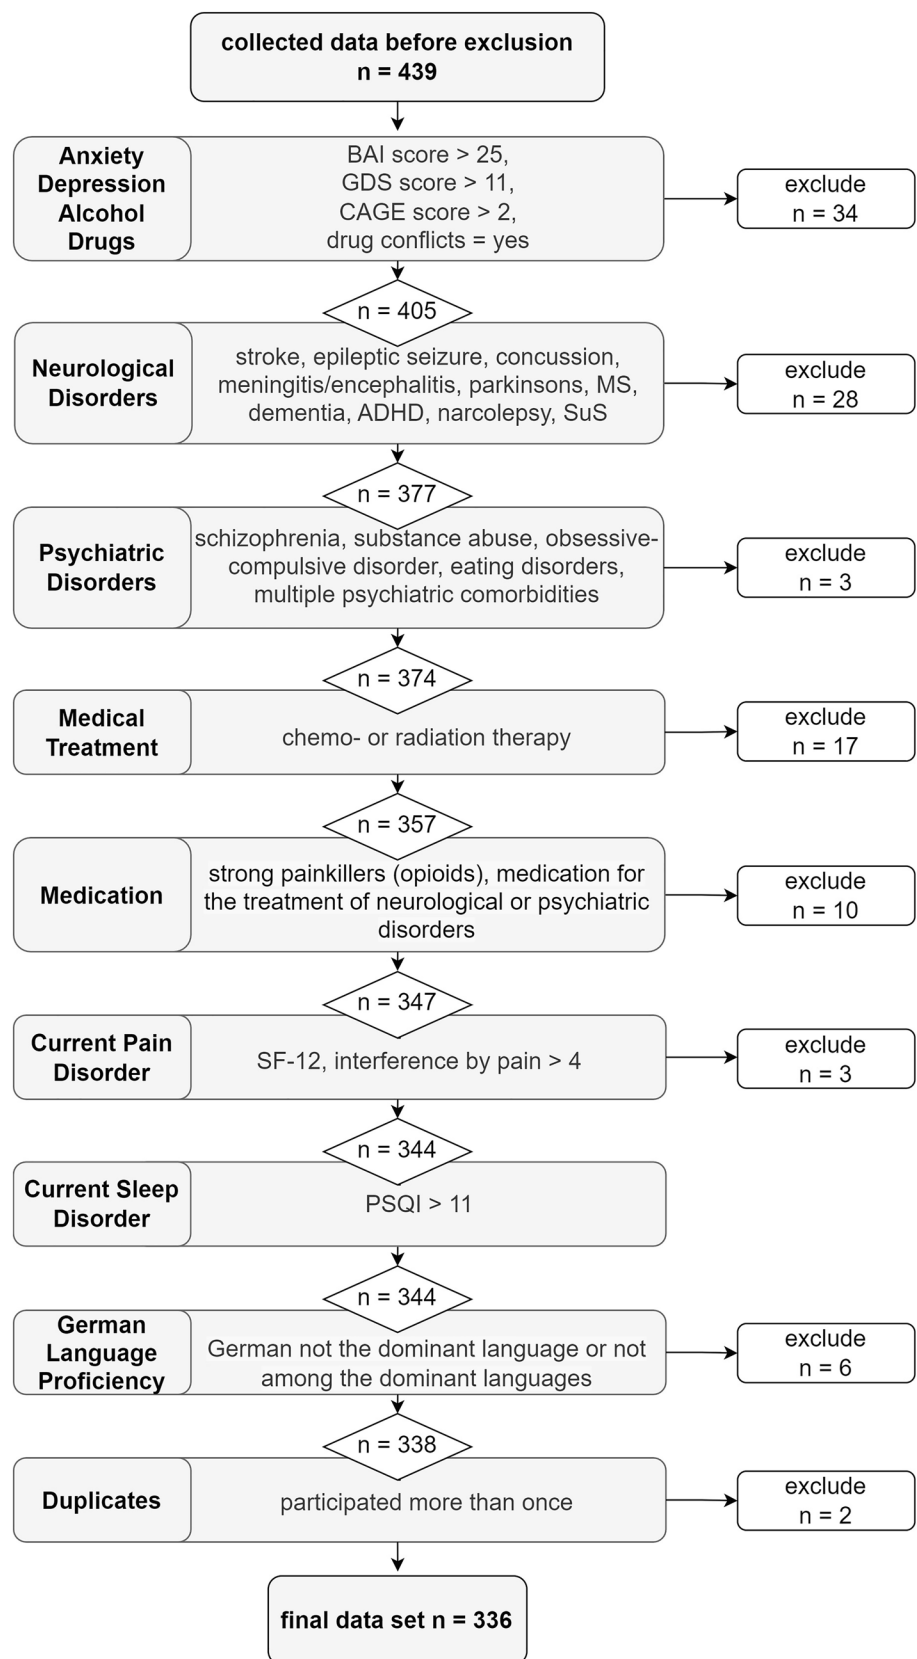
collected data before exclusion
n = 439

Anxiety Depression Alcohol Drugs

BAI score > 25,
GDS score > 11,
CAGE score > 2,
drug conflicts = yes

exclude
n = 34

n = 405

Neurological Disorders

stroke, epileptic seizure, concussion, meningitis/encephalitis, parkinsons, MS, dementia, ADHD, narcolepsy, SuS

exclude
n = 28

n = 377

Psychiatric Disorders

schizophrenia, substance abuse, obsessive-compulsive disorder, eating disorders, multiple psychiatric comorbidities

exclude
n = 3

n = 374

Medical Treatment

chemo- or radiation therapy

exclude
n = 17

n = 357

Medication

strong painkillers (opioids), medication for the treatment of neurological or psychiatric disorders

exclude
n = 10

n = 347

Current Pain Disorder

SF-12, interference by pain > 4

exclude
n = 3

n = 344

Current Sleep Disorder

PSQI > 11

n = 344

German Language Proficiency

German not the dominant language or not among the dominant languages

exclude
n = 6

n = 338

Duplicates

participated more than once

exclude
n = 2

final data set n = 336